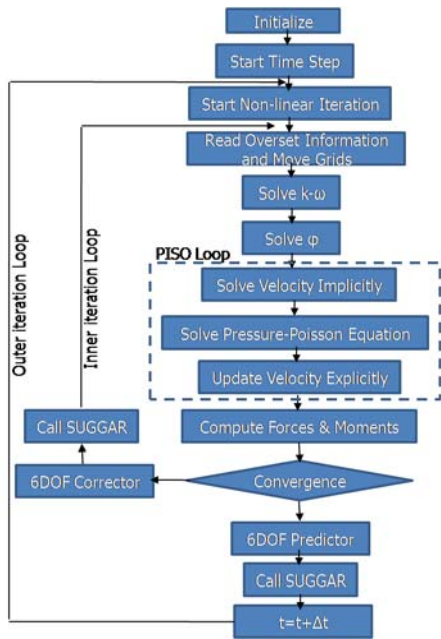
Initialize

Start Time Step

Start Non-linear Iteration

Read Overset Information and Move Grids

Solve k-ω

Solve φ

PISO Loop

Solve Velocity Implicitly

Solve Pressure-Poisson Equation

Update Velocity Explicitly

Compute Forces & Moments

Convergence

6DOF Corrector

Call SUGGAR

6DOF Predictor

Call SUGGAR

t=t+Δt

Outer Iteration Loop

Inner Iteration Loop